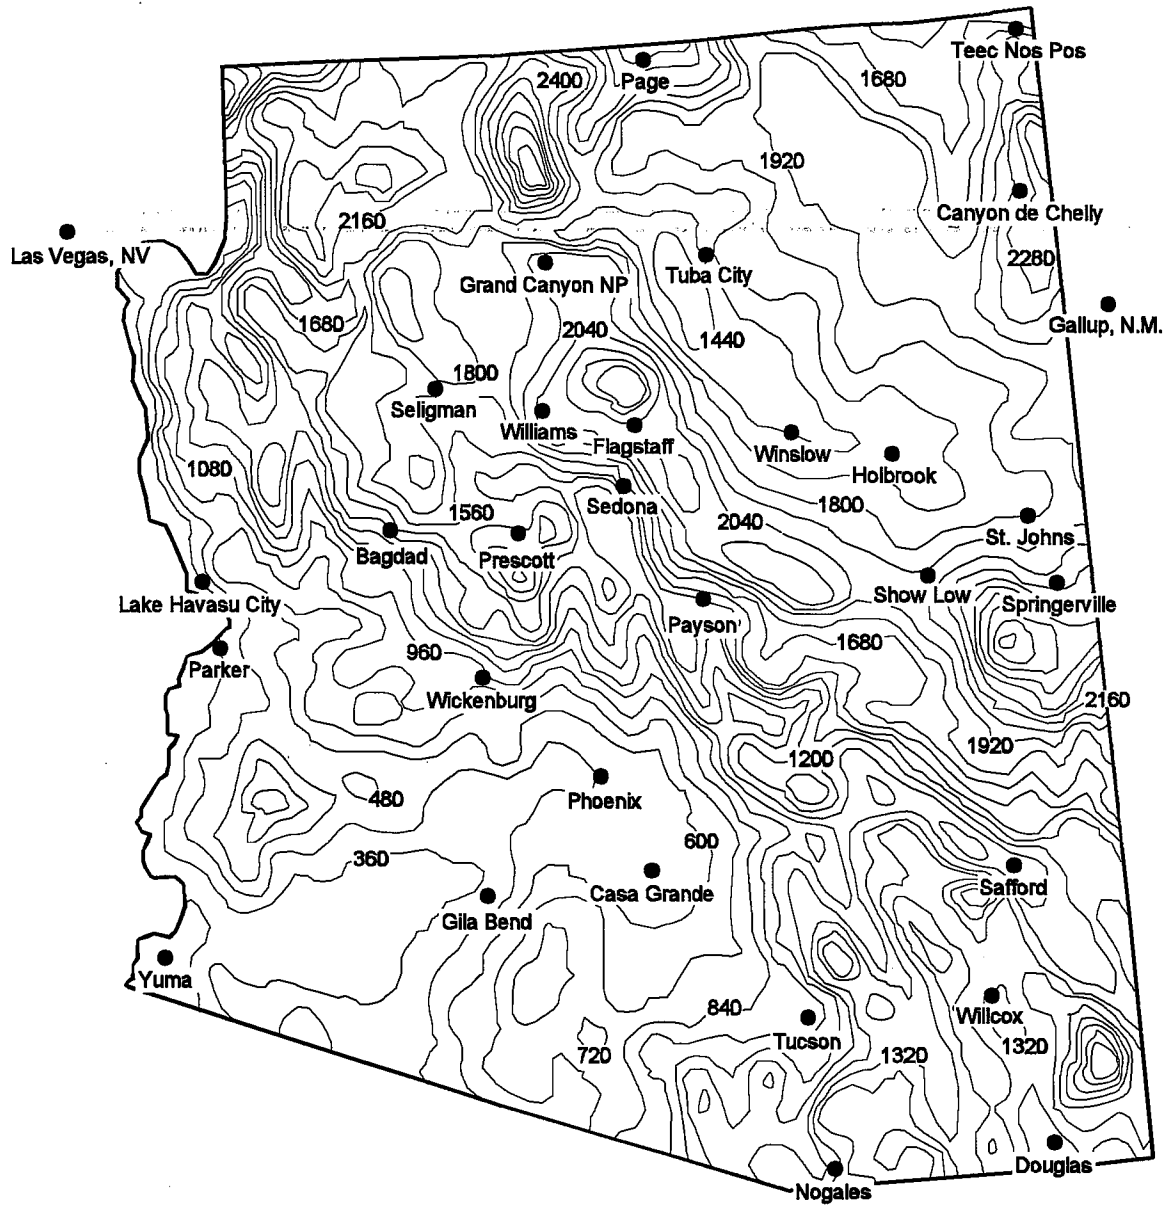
Teec Nos Pos
2400
Page
1680
1920
Canyon de Chelly
2160
Las Vegas, NV
Grand Canyon NP
Tuba City
2280
Gallup, N.M.
1680
2040
1440
1800
Seligman
Williams
Flagstaff
Winslow
Holbrook
1080
Sedona
1560
2040
1800
St. Johns
Bagdad
Prescott
Show Low
Springerville
Lake Havasu City
Payson
Parker
960
1680
Wickenburg
2160
1920
1200
480
Phoenix
600
360
Casa Grande
Safford
Gila Bend
Yuma
840
Tucson
Willcox
720
1320
1320
Douglas
Nogales